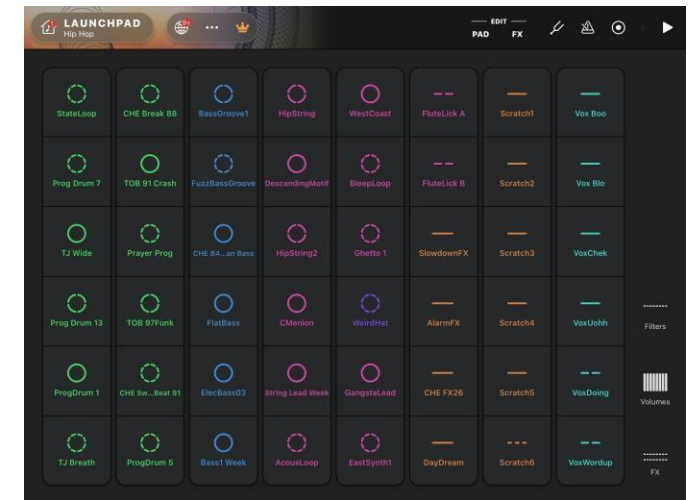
LAUNCHPAD
Hip Hop

EDIT
PAD FX

| StateLoop | CHE Break 88 | BassGroove1 | HipString | WestCoast | FluteLick A | Scratch1 | Vox Boo |
|---|---|---|---|---|---|---|---|
| Prog Drum 7 | TOB 91 Crash | FuzzBassGroove | DescendingMotif | BleepLoop | FluteLick B | Scratch2 | Vox Blo |
| TJ Wide | Prayer Prog | CHE 84...an Bass | HipString2 | Ghetto 1 | SlowdownFX | Scratch3 | VoxChek |
| Prog Drum 13 | TOB 97Funk | FlatBass | CMenion | WeirdHat | AlarmFX | Scratch4 | VoxUohh |
| ProgDrum 1 | CHE Sw...Beat 91 | ElecBass03 | String Lead Week | GangstaLead | CHE FX26 | Scratch5 | VoxDoing |
| TJ Breath | ProgDrum 5 | Bass1 Week | AcousLoop | EastSynth1 | DayDream | Scratch6 | VoxWordup |

Filters
Volumes
FX